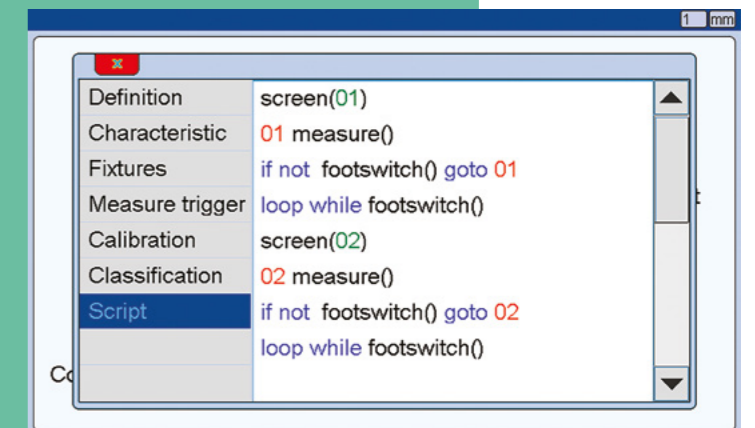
1 mm

x

Definition
Characteristic
Fixtures
Measure trigger
Calibration
Classification
Script

screen(01)
01 measure()
if not footswitch() goto 01
loop while footswitch()
screen(02)
02 measure()
if not footswitch() goto 02
loop while footswitch()

t

Co